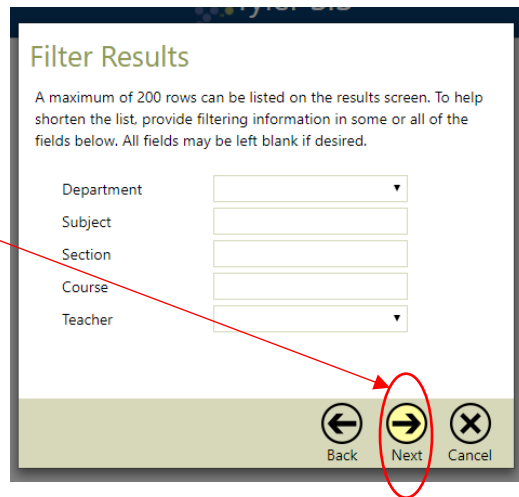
Filter Results

A maximum of 200 rows can be listed on the results screen. To help shorten the list, provide filtering information in some or all of the fields below. All fields may be left blank if desired.

Department
Subject
Section
Course
Teacher

Back
Next
Cancel